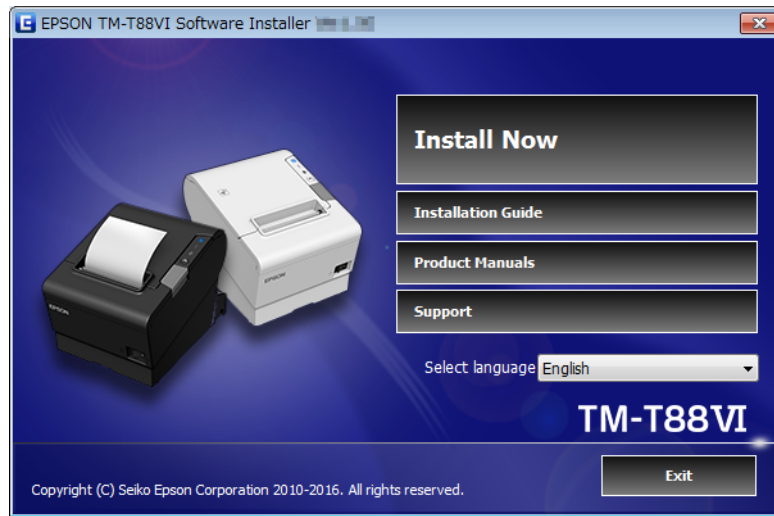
EPSON TM-T88VI Software Installer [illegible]

Install Now

Installation Guide

Product Manuals

Support

Select language English

TM-T88VI

Exit

Copyright (C) Seiko Epson Corporation 2010-2016. All rights reserved.